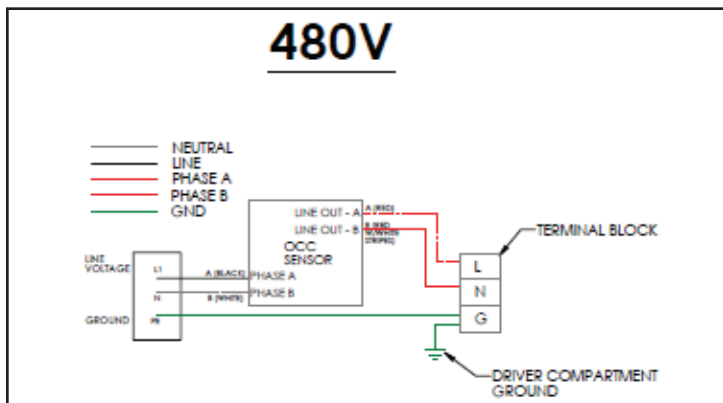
480V

NEUTRAL
LINE
PHASE A
PHASE B
GND

LINE VOLTAGE
L1
N
GROUND
PE

A (BLACK) PHASE A
B (WHITE) PHASE B

LINE OUT - A
LINE OUT - B
OCC SENSOR

A (RED)
B (RED W/WHITE STRIPE)

TERMINAL BLOCK
L
N
G

DRIVER COMPARTMENT GROUND